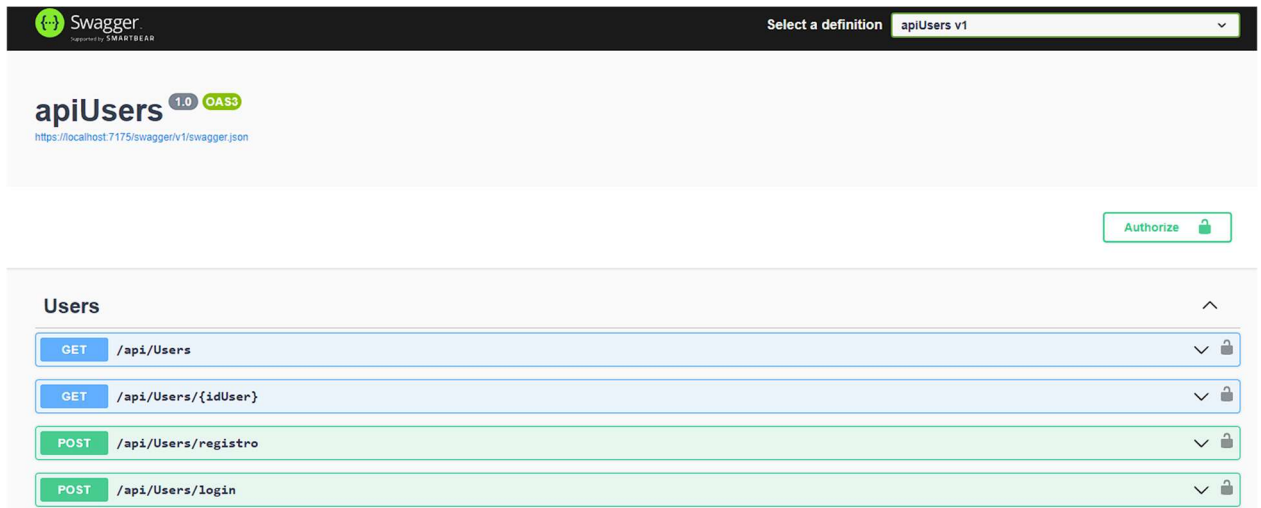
Swagger
Supported by SMARTBEAR

Select a definition apiUsers v1

apiUsers 1.0 OAS3
https://localhost:7175/swagger/v1/swagger.json

Authorize

Users

GET /api/Users

GET /api/Users/{idUser}

POST /api/Users/registro

POST /api/Users/login